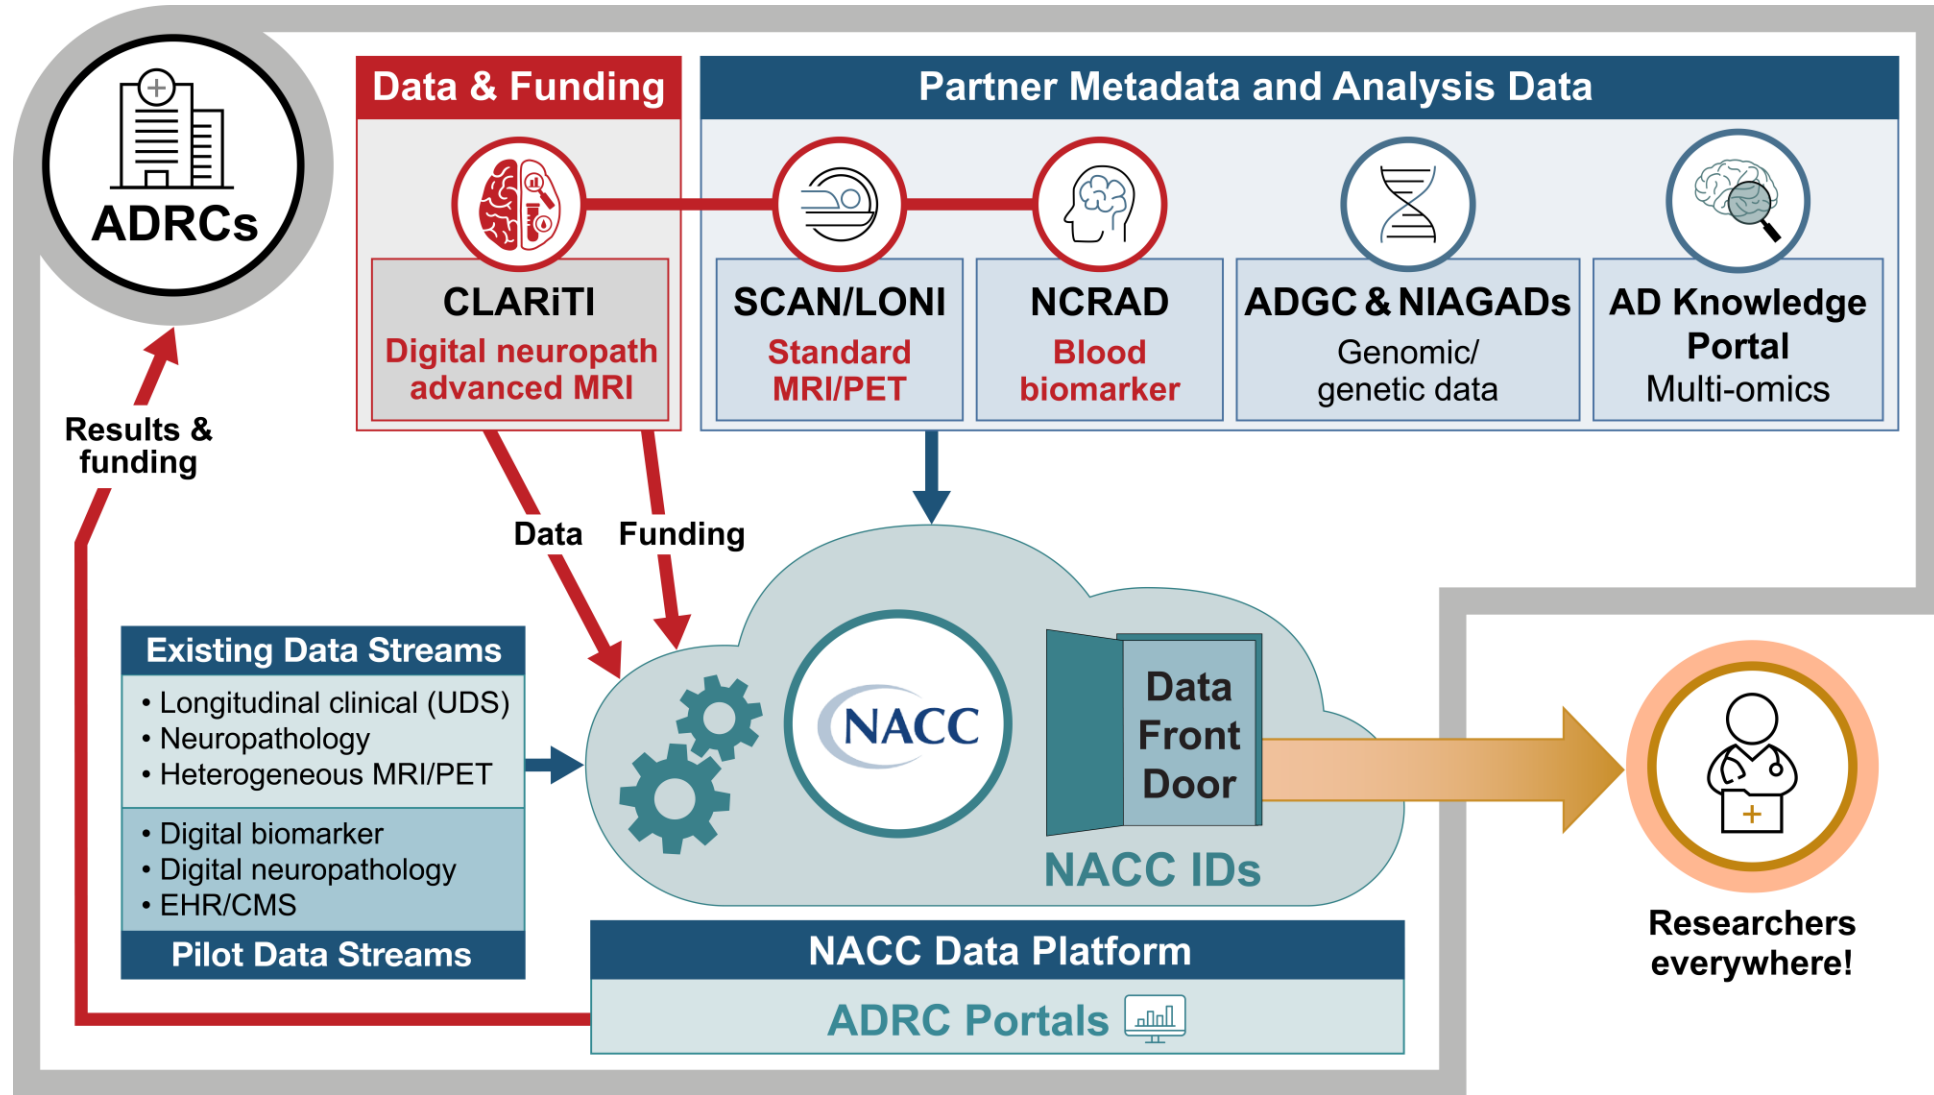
ADRCs

Data & Funding

Partner Metadata and Analysis Data

CLARiTI
Digital neuropath advanced MRI

SCAN/LONI
Standard MRI/PET

NCRAD
Blood biomarker

ADGC & NIAGADs
Genomic/ genetic data

AD Knowledge Portal
Multi-omics

Results & funding

Data

Funding

Existing Data Streams
• Longitudinal clinical (UDS)
• Neuropathology
• Heterogeneous MRI/PET

• Digital biomarker
• Digital neuropathology
• EHR/CMS
Pilot Data Streams

NACC

Data Front Door

NACC IDs

NACC Data Platform

ADRC Portals

Researchers everywhere!